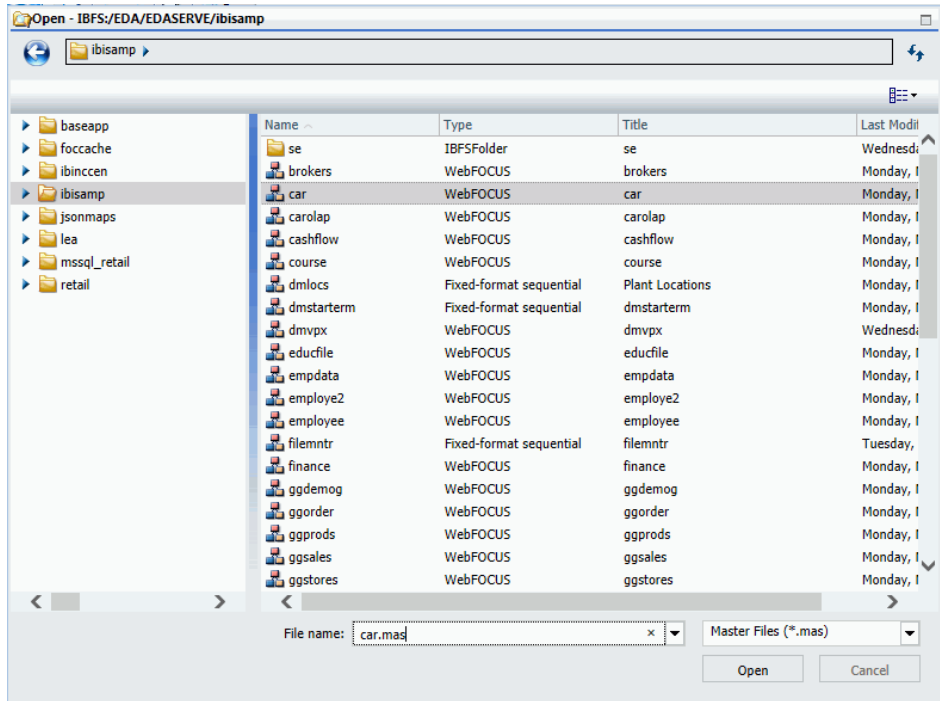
Open - IBFS:/EDA/EDASERVE/ibisamp

ibisamp

baseapp
foccache
ibinccen
ibisamp
jsonmaps
lea
mssql_retail
retail

| Name | Type | Title | Last Modi |
|---|---|---|---|
| se | IBFSFolder | se | Wednesd |
| brokers | WebFOCUS | brokers | Monday, I |
| car | WebFOCUS | car | Monday, I |
| carolap | WebFOCUS | carolap | Monday, I |
| cashflow | WebFOCUS | cashflow | Monday, I |
| course | WebFOCUS | course | Monday, I |
| dmlocs | Fixed-format sequential | Plant Locations | Monday, I |
| dmstarterm | Fixed-format sequential | dmstarterm | Monday, I |
| dmvpx | WebFOCUS | dmvpx | Wednesd |
| educfile | WebFOCUS | educfile | Monday, I |
| empdata | WebFOCUS | empdata | Monday, I |
| employe2 | WebFOCUS | employe2 | Monday, I |
| employee | WebFOCUS | employee | Monday, I |
| filemntr | Fixed-format sequential | filemntr | Tuesday, |
| finance | WebFOCUS | finance | Monday, I |
| ggdemog | WebFOCUS | ggdemog | Monday, I |
| ggorder | WebFOCUS | ggorder | Monday, I |
| ggprods | WebFOCUS | ggprods | Monday, I |
| ggsales | WebFOCUS | ggsales | Monday, I |
| ggstores | WebFOCUS | ggstores | Monday, I |

File name: car.mas
Master Files (*.mas)
Open
Cancel